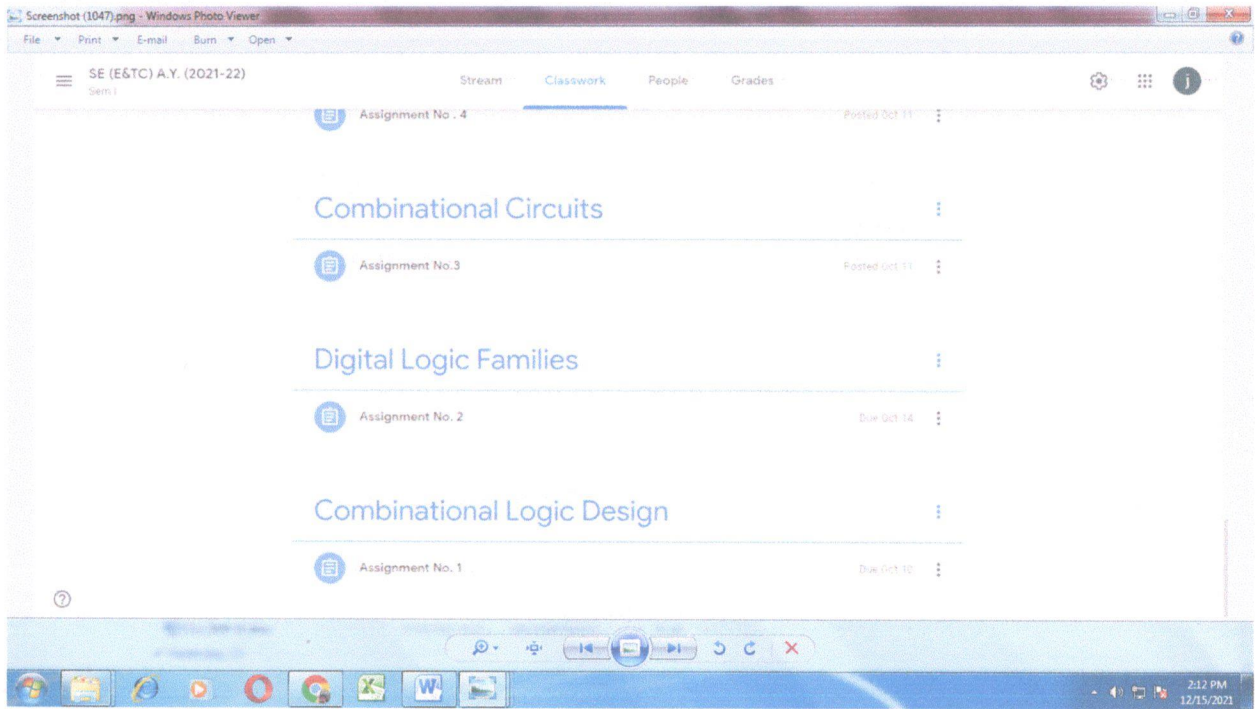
Screenshot (1047).png - Windows Photo Viewer

File Print E-mail Burn Open

SE (E&TC) A.Y. (2021-22)
Sem I

Stream Classwork People Grades

Assignment No . 4 Posted Oct 11

Combinational Circuits

Assignment No.3 Posted Oct 11

Digital Logic Families

Assignment No. 2 Due Oct 14

Combinational Logic Design

Assignment No. 1 Due Oct 12

2:12 PM
12/15/2021